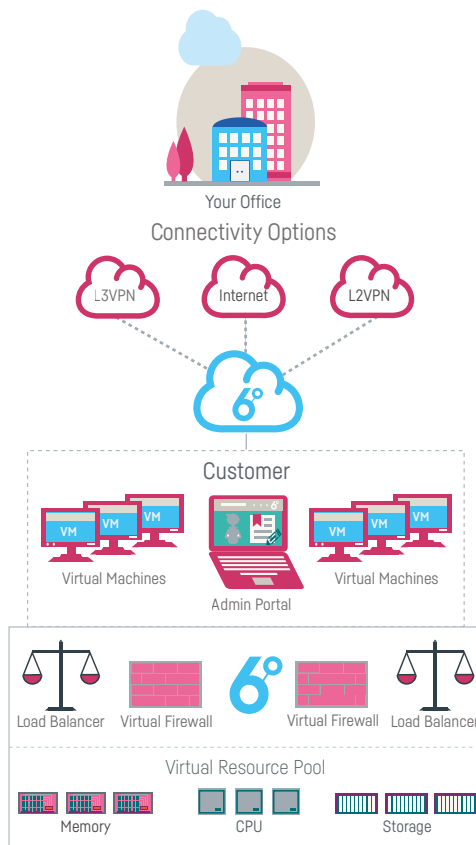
Your Office

Connectivity Options

L3VPN

Internet

L2VPN

6°

Customer

VM VM VM

Virtual Machines

6°

Admin Portal

VM VM VM

Virtual Machines

Load Balancer

Virtual Firewall

6°

Virtual Firewall

Load Balancer

Virtual Resource Pool

Memory

CPU

Storage